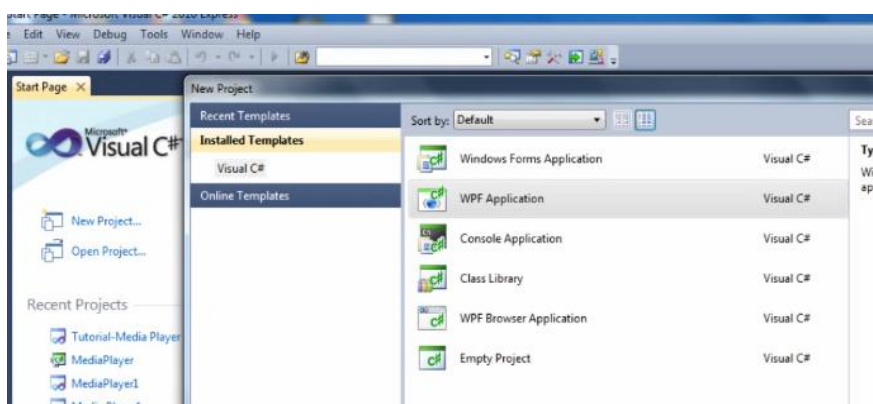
Start Page - Microsoft Visual C# 2010 Express
Edit View Debug Tools Window Help

Start Page ×

Microsoft Visual C#

New Project...
Open Project...

Recent Projects
Tutorial-Media Player
MediaPlayer
MediaPlayer1

New Project

Recent Templates
Installed Templates
Visual C#
Online Templates

Sort by: Default

Windows Forms Application Visual C#
WPF Application Visual C#
Console Application Visual C#
Class Library Visual C#
WPF Browser Application Visual C#
Empty Project Visual C#

Sea
Ty
Wi
ap